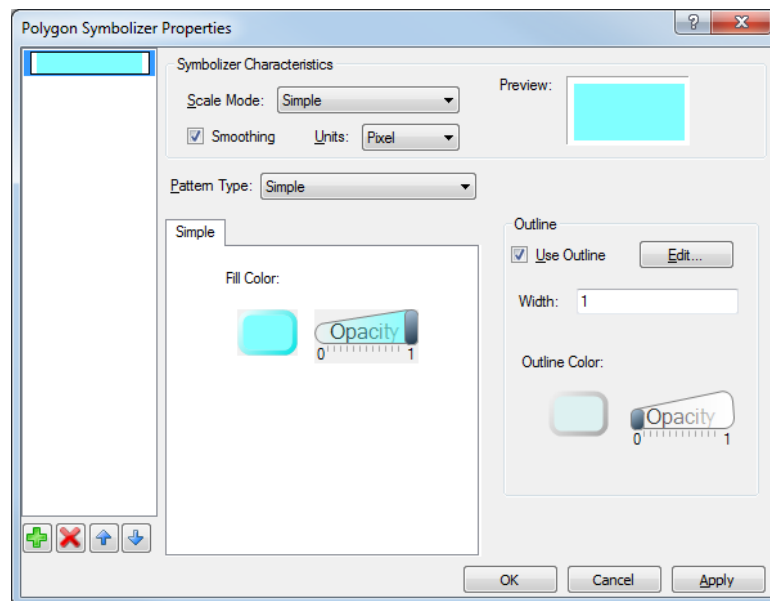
Polygon Symbolizer Properties

?

X

Symbolizer Characteristics

Scale Mode: Simple

Smoothing

Units: Pixel

Preview:

Pattern Type: Simple

Simple

Fill Color:

Opacity

0

1

Outline

Use Outline

Edit...

Width: 1

Outline Color:

Opacity

0

1

OK

Cancel

Apply